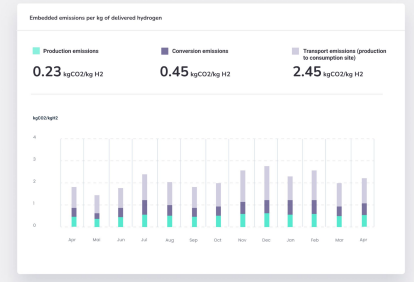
Embedded emissions per kg of delivered hydrogen

Production emissions
0.23 kgCO2/kg H2

Conversion emissions
0.45 kgCO2/kg H2

Transport emissions (production to consumption site)
2.45 kgCO2/kg H2

kgCO2/kgH2

4
3
2
1
0

Apr
Mai
Jun
Jul
Aug
Sep
Oct
Nov
Dec
Jan
Feb
Mar
Apr